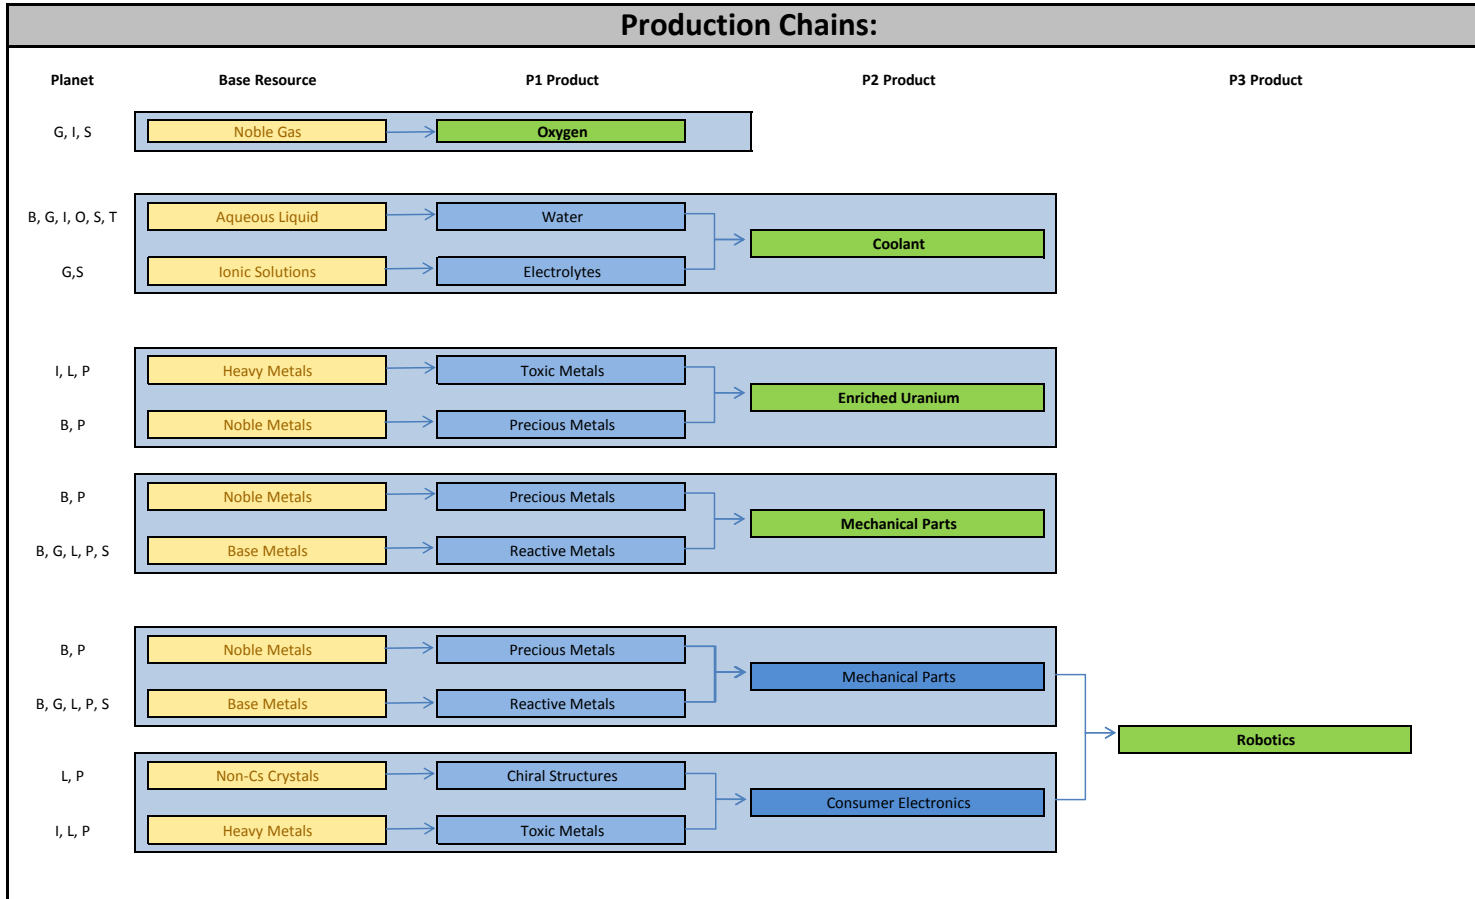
Production Chains:

| Planet | Base Resource | P1 Product | P2 Product | P3 Product |
|---|---|---|---|---|
| G, I, S | Noble Gas | Oxygen | | |
| B, G, I, O, S, T | Aqueous Liquid | Water | Coolant | |
| G,S | Ionic Solutions | Electrolytes | | |
| I, L, P | Heavy Metals | Toxic Metals | Enriched Uranium | |
| B, P | Noble Metals | Precious Metals | | |
| B, P | Noble Metals | Precious Metals | Mechanical Parts | |
| B, G, L, P, S | Base Metals | Reactive Metals | | |
| B, P | Noble Metals | Precious Metals | Mechanical Parts | Robotics |
| B, G, L, P, S | Base Metals | Reactive Metals | | |
| L, P | Non-Cs Crystals | Chiral Structures | Consumer Electronics | |
| I, L, P | Heavy Metals | Toxic Metals | | |